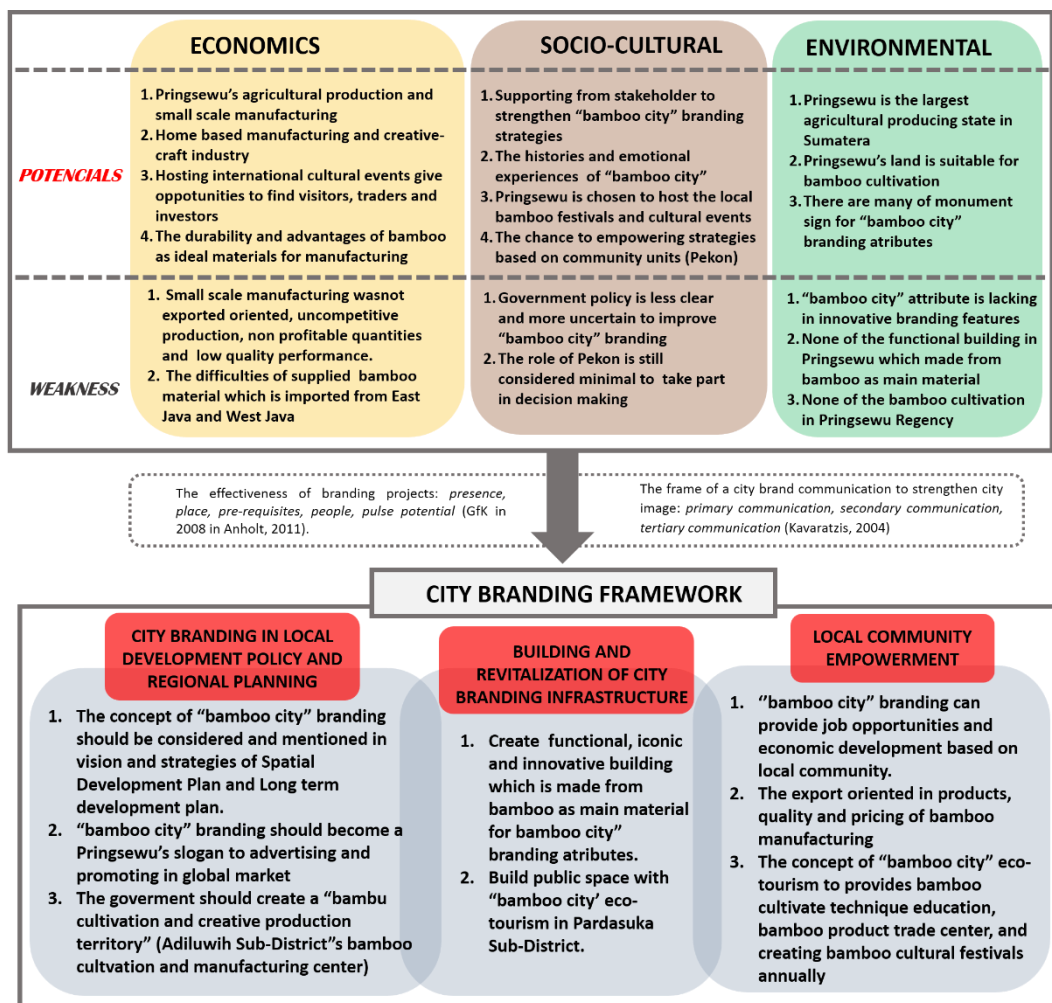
ECONOMICS

SOCIO-CULTURAL

ENVIRONMENTAL

POTENCIALS

1. Pringsewu's agricultural production and small scale manufacturing
2. Home based manufacturing and creative-craft industry
3. Hosting international cultural events give oppotunities to find visitors, traders and investors
4. The durability and advantages of bamboo as ideal materials for manufacturing

1. Supporting from stakeholder to strengthen "bamboo city" branding strategies
2. The histories and emotional experiences of "bamboo city"
3. Pringsewu is chosen to host the local bamboo festivals and cultural events
4. The chance to empowering strategies based on community units (Pekon)

1. Pringsewu is the largest agricultural producing state in Sumatera
2. Pringsewu's land is suitable for bamboo cultivation
3. There are many of monument sign for "bamboo city" branding atributes

WEAKNESS

1. Small scale manufacturing wasnot exported oriented, uncompetitive production, non profitable quantities and low quality performance.
2. The difficulties of supplied bamboo material which is imported from East Java and West Java

1. Government policy is less clear and more uncertain to improve "bamboo city" branding
2. The role of Pekon is still considered minimal to take part in decision making

1. "bamboo city" attribute is lacking in innovative branding features
2. None of the functional building in Pringsewu which made from bamboo as main material
3. None of the bamboo cultivation in Pringsewu Regency

The effectiveness of branding projects: presence, place, pre-requisites, people, pulse potential (GfK in 2008 in Anholt, 2011).

The frame of a city brand communication to strengthen city image: primary communication, secondary communication, tertiary communication (Kavaratzis, 2004)

CITY BRANDING FRAMEWORK

CITY BRANDING IN LOCAL DEVELOPMENT POLICY AND REGIONAL PLANNING

1. The concept of "bamboo city" branding should be considered and mentioned in vision and strategies of Spatial Development Plan and Long term development plan.
2. "bamboo city" branding should become a Pringsewu's slogan to advertising and promoting in global market
3. The goverment should create a "bambu cultivation and creative production territory" (Adiluwih Sub-District"s bamboo cultvation and manufacturing center)

BUILDING AND REVITALIZATION OF CITY BRANDING INFRASTRUCTURE

1. Create functional, iconic and innovative building which is made from bamboo as main material for bamboo city" branding atributes.
2. Build public space with "bamboo city' eco-tourism in Pardasuka Sub-District.

LOCAL COMMUNITY EMPOWERMENT

1. ''bamboo city" branding can provide job opportunities and economic development based on local community.
2. The export oriented in products, quality and pricing of bamboo manufacturing
3. The concept of "bamboo city" eco-tourism to provides bamboo cultivate technique education, bamboo product trade center, and creating bamboo cultural festivals annually